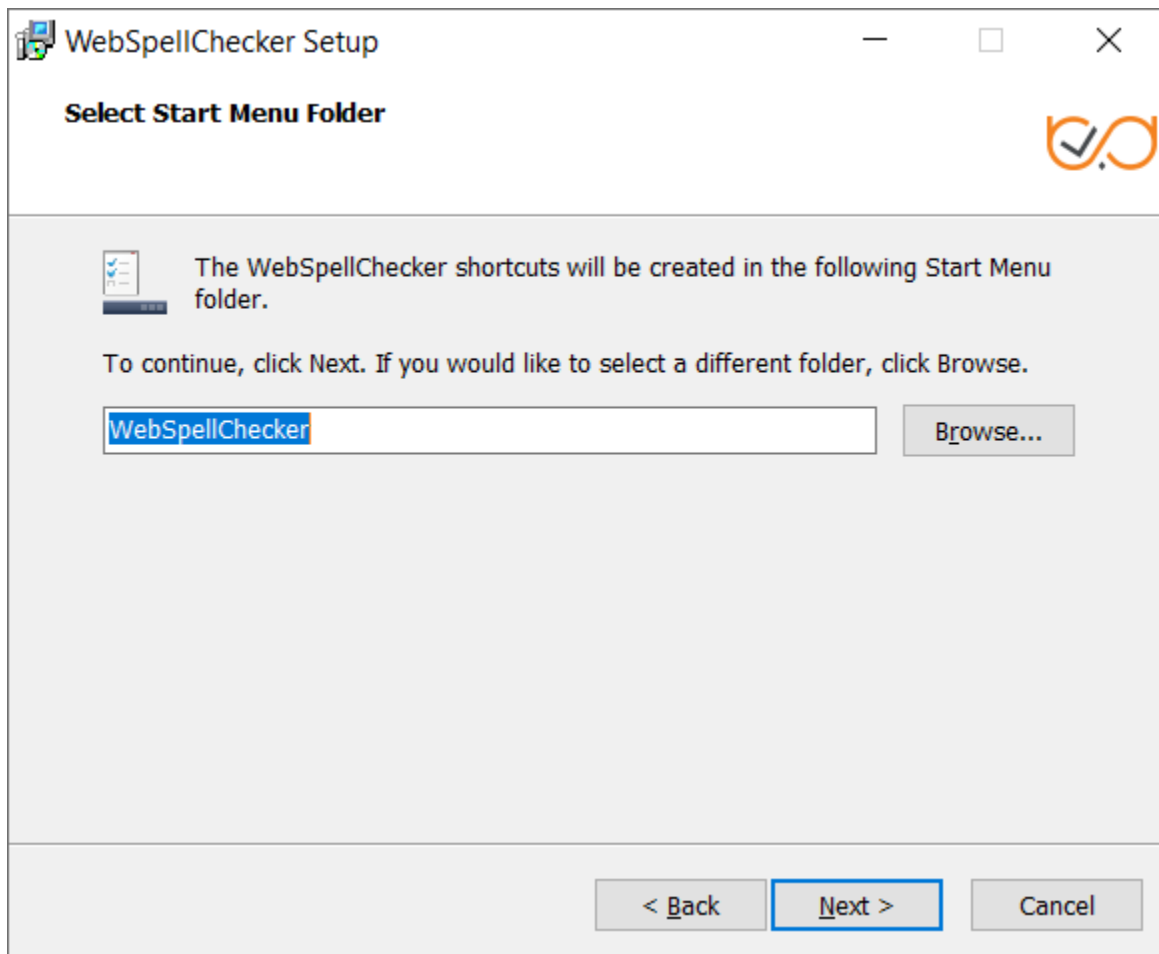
WebSpellChecker Setup

Select Start Menu Folder

The WebSpellChecker shortcuts will be created in the following Start Menu folder.

To continue, click Next. If you would like to select a different folder, click Browse.

WebSpellChecker

Browse...

< Back

Next >

Cancel